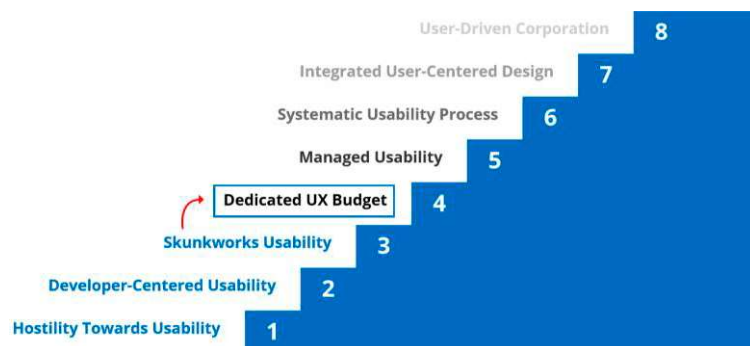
User-Driven Corporation 8

Integrated User-Centered Design 7

Systematic Usability Process 6

Managed Usability 5

Dedicated UX Budget 4

Skunkworks Usability 3

Developer-Centered Usability 2

Hostility Towards Usability 1